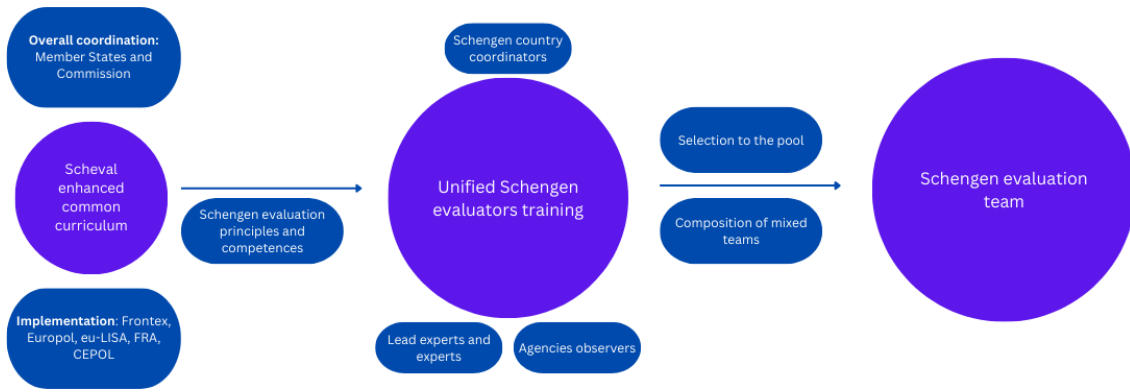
**Overall coordination:** Member States and Commission

Scheval enhanced common curriculum

**Implementation**: Frontex, Europol, eu-LISA, FRA, CEPOL

Schengen evaluation principles and competences

Schengen country coordinators

Unified Schengen evaluators training

Lead experts and experts

Agencies observers

Selection to the pool

Composition of mixed teams

Schengen evaluation team